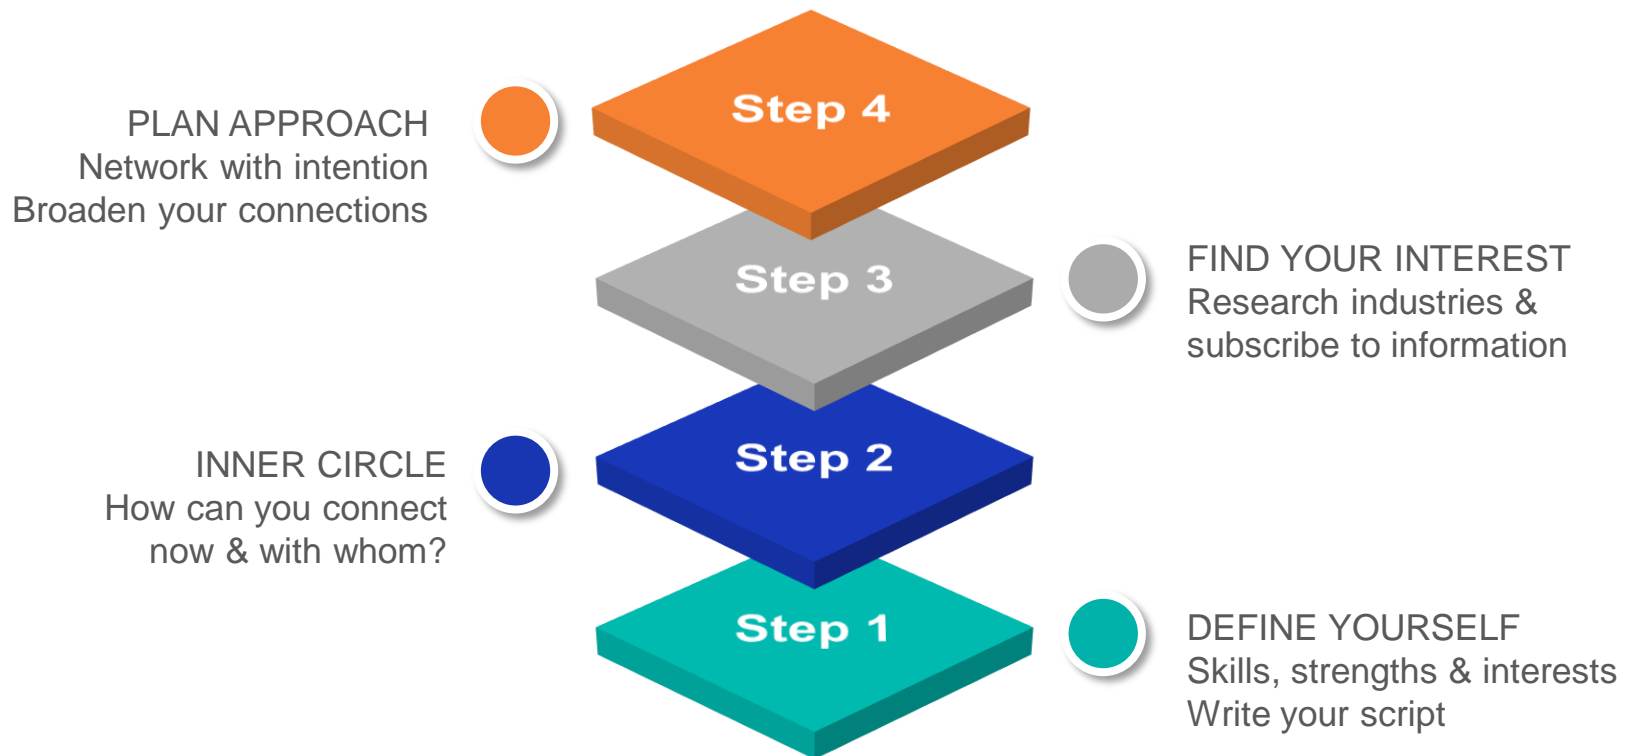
PLAN APPROACH
Network with intention
Broaden your connections

Step 4

Step 3

FIND YOUR INTEREST
Research industries & subscribe to information

INNER CIRCLE
How can you connect now & with whom?

Step 2

Step 1

DEFINE YOURSELF
Skills, strengths & interests
Write your script